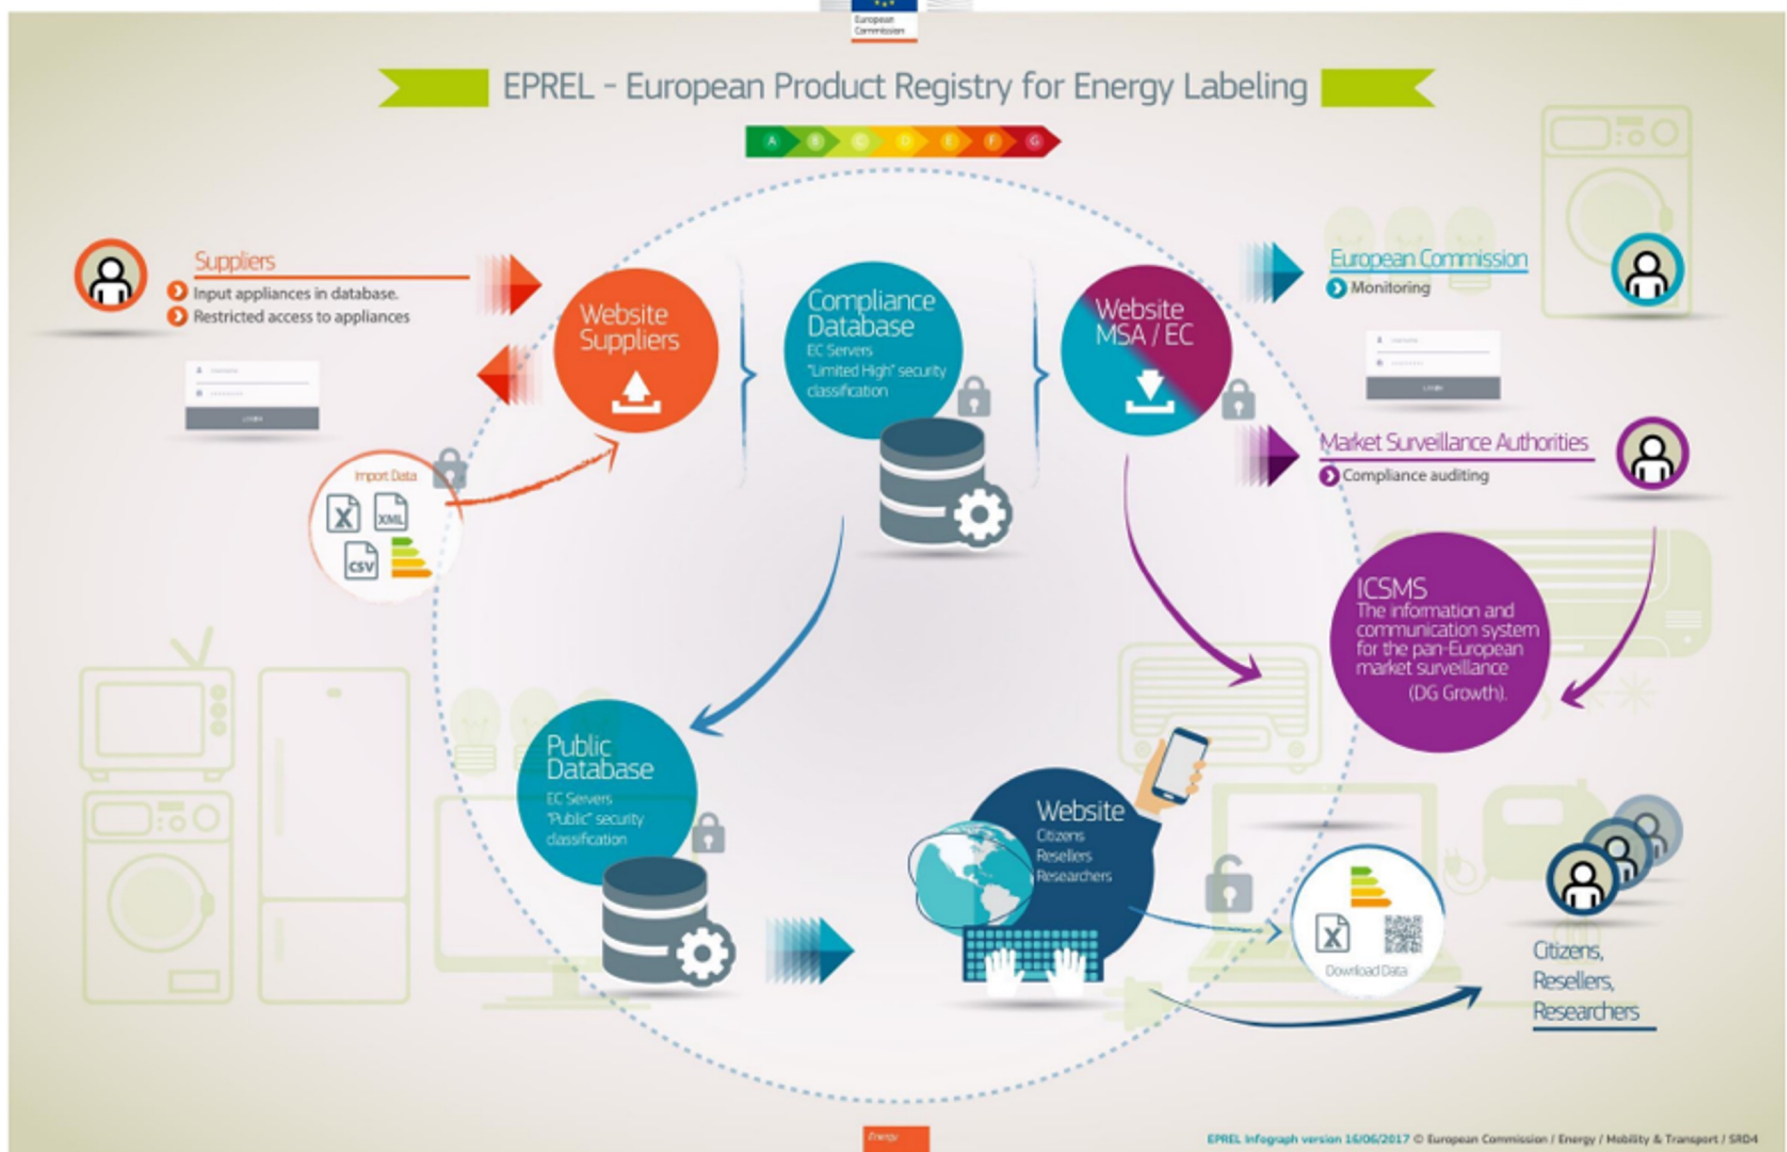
European Commission

EPREL - European Product Registry for Energy Labeling

A B C D E F G

Suppliers
Input appliances in database.
Restricted access to appliances

Import Data
XML
CSV

Website Suppliers

Compliance Database
EC Servers
"Limited High" security classification

Website MSA / EC

European Commission
Monitoring

Market Surveillance Authorities
Compliance auditing

ICSMS
The information and communication system for the pan-European market surveillance (DG Growth).

Public Database
EC Servers
"Public" security classification

Website
Citizens
Resellers
Researchers

Download Data

Citizens, Resellers, Researchers

Energy

EPREL Infograph version 16/06/2017 © European Commission / Energy / Mobility & Transport / SRD4